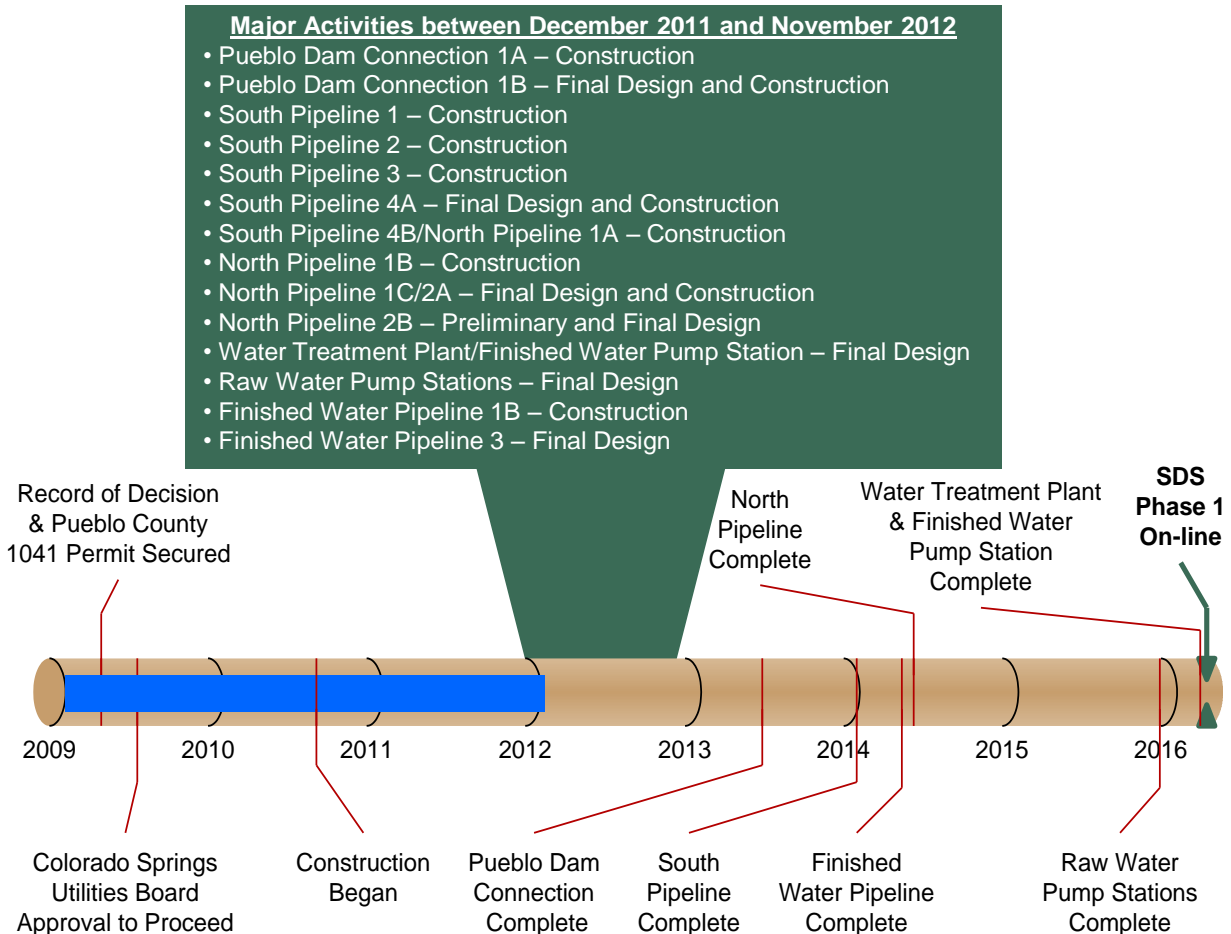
Major Activities between December 2011 and November 2012
• Pueblo Dam Connection 1A – Construction
• Pueblo Dam Connection 1B – Final Design and Construction
• South Pipeline 1 – Construction
• South Pipeline 2 – Construction
• South Pipeline 3 – Construction
• South Pipeline 4A – Final Design and Construction
• South Pipeline 4B/North Pipeline 1A – Construction
• North Pipeline 1B – Construction
• North Pipeline 1C/2A – Final Design and Construction
• North Pipeline 2B – Preliminary and Final Design
• Water Treatment Plant/Finished Water Pump Station – Final Design
• Raw Water Pump Stations – Final Design
• Finished Water Pipeline 1B – Construction
• Finished Water Pipeline 3 – Final Design

Record of Decision & Pueblo County 1041 Permit Secured

North Pipeline Complete

Water Treatment Plant & Finished Water Pump Station Complete

SDS Phase 1 On-line

2009 2010 2011 2012 2013 2014 2015 2016

Colorado Springs Utilities Board Approval to Proceed

Construction Began

Pueblo Dam Connection Complete

South Pipeline Complete

Finished Water Pipeline Complete

Raw Water Pump Stations Complete